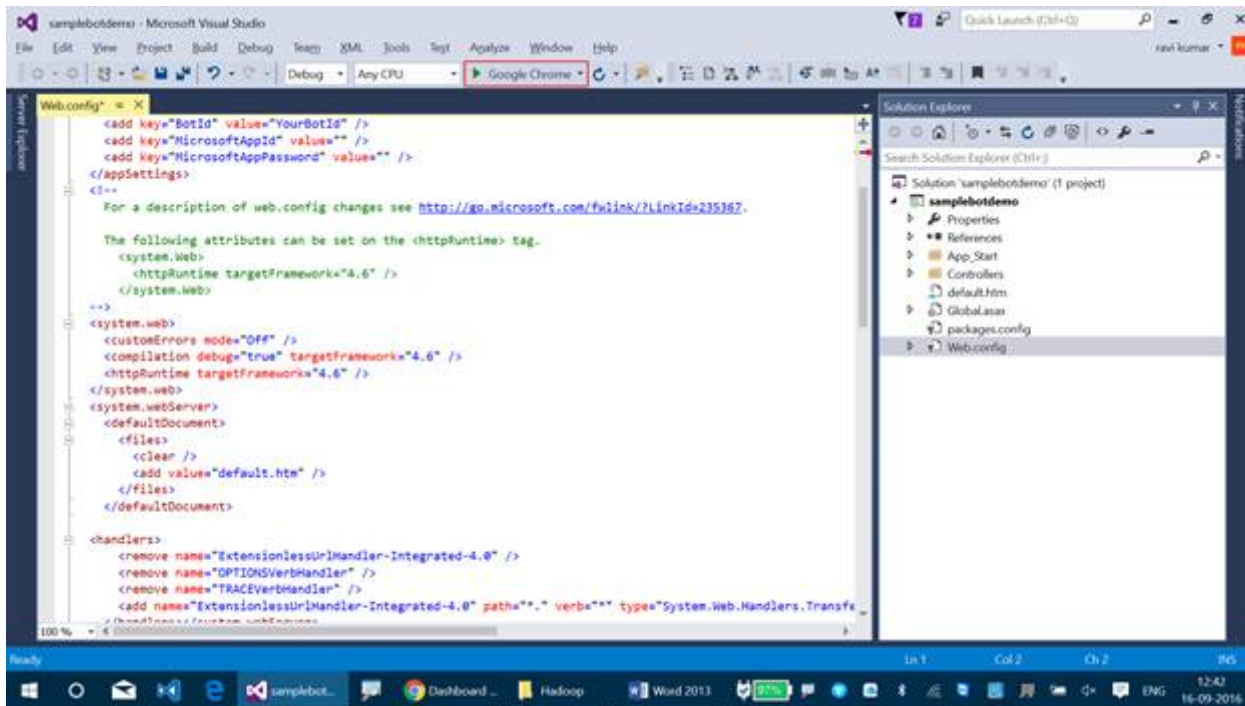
samplebotdemo - Microsoft Visual Studio

Quick Launch (Ctrl+Q)

File Edit View Project Build Debug Team XML Tools Test Analyze Window Help

ravi kumar

Debug Any CPU ▶ Google Chrome

Server Explorer

Web.config* ✕

<add key="BotId" value="YourBotId" />
<add key="MicrosoftAppId" value="" />
<add key="MicrosoftAppPassword" value="" />
</appSettings>
<!--
For a description of web.config changes see http://go.microsoft.com/fwlink/?LinkId=235367.

The following attributes can be set on the <httpRuntime> tag.
<system.Web>
<httpRuntime targetFramework="4.6" />
</system.Web>
-->
<system.web>
<customErrors mode="Off" />
<compilation debug="true" targetFramework="4.6" />
<httpRuntime targetFramework="4.6" />
</system.web>
<system.webServer>
<defaultDocument>
<files>
<clear />
<add value="default.htm" />
</files>
</defaultDocument>

<handlers>
<remove name="ExtensionlessUrlHandler-Integrated-4.0" />
<remove name="OPTIONSVerbHandler" />
<remove name="TRACEVerbHandler" />
<add name="ExtensionlessUrlHandler-Integrated-4.0" path="*." verb="*" type="System.Web.Handlers.Transfe
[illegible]

100 %

Solution Explorer

Search Solution Explorer (Ctrl+;)

Solution 'samplebotdemo' (1 project)
samplebotdemo
Properties
References
App_Start
Controllers
default.htm
Global.asax
packages.config
Web.config

Notifications

Ready Ln 1 Col 2 Ch 2 INS

samplebot... Dashboard ... Hadoop Word 2013 97% ENG 12:42 16-09-2016